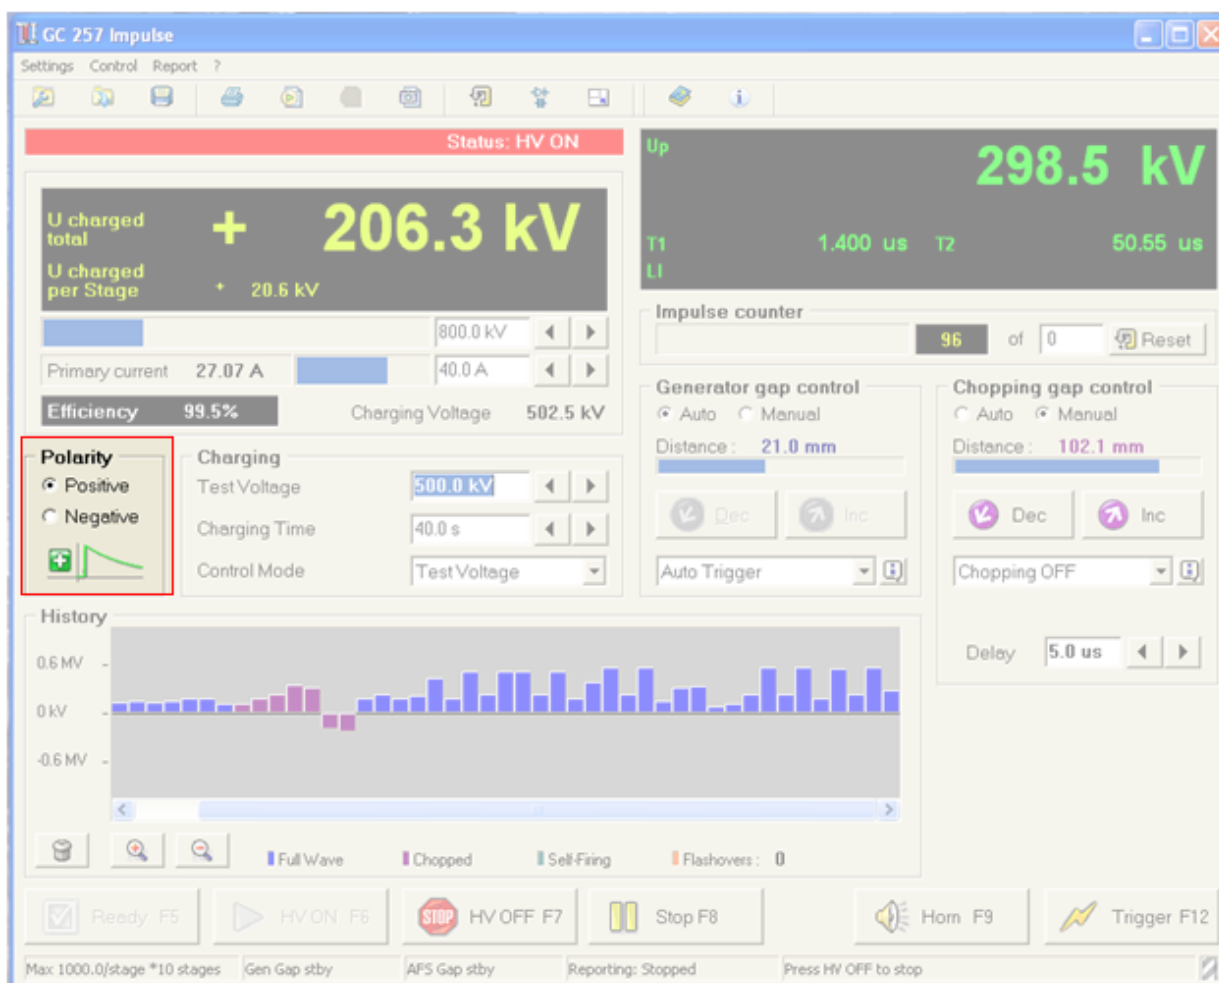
GC 257 Impulse

Settings Control Report ?

Status: HV ON

U charged total + 206.3 kV

U charged per Stage + 20.6 kV

800.0 kV

Primary current 27.07 A 40.0 A

Efficiency 99.5% Charging Voltage 502.5 kV

Polarity
Positive
Negative

Charging
Test Voltage 500.0 kV
Charging Time 40.0 s
Control Mode Test Voltage

Up 298.5 kV

T1 1.400 us T2 50.55 us
LI

Impulse counter
96 of 0 Reset

Generator gap control
Auto Manual
Distance: 21.0 mm
Dec Inc
Auto Trigger

Chopping gap control
Auto Manual
Distance: 102.1 mm
Dec Inc
Chopping OFF

Delay 5.0 us

History
0.6 MV
0 kV
-0.6 MV

Full Wave Chopped Self-Firing Flashovers: 0

Ready F5 HV ON F6 STOP HV OFF F7 Stop F8 Horn F9 Trigger F12

Max 1000.0/stage *10 stages Gen Gap stby AFS Gap stby Reporting: Stopped Press HV OFF to stop